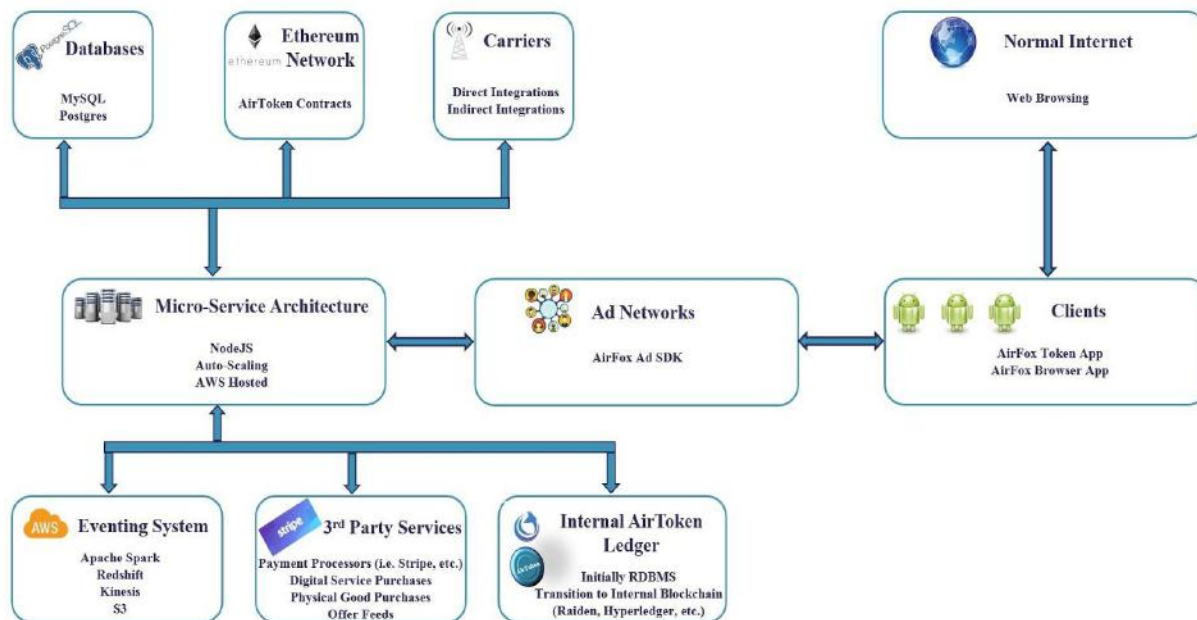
PostgreSQL Databases

MySQL
Postgres

ethereum Ethereum Network

AirToken Contracts

Carriers

Direct Integrations
Indirect Integrations

Normal Internet

Web Browsing

Micro-Service Architecture

NodeJS
Auto-Scaling
AWS Hosted

Ad Networks

AirFox Ad SDK

Clients

AirFox Token App
AirFox Browser App

AWS Eventing System

Apache Spark
Redshift
Kinesis
S3

stripe 3$^{rd}$ Party Services

Payment Processors (i.e. Stripe, etc.)
Digital Service Purchases
Physical Good Purchases
Offer Feeds

Internal AirToken Ledger

AirToken

Initially RDBMS
Transition to Internal Blockchain
(Raiden, Hyperledger, etc.)